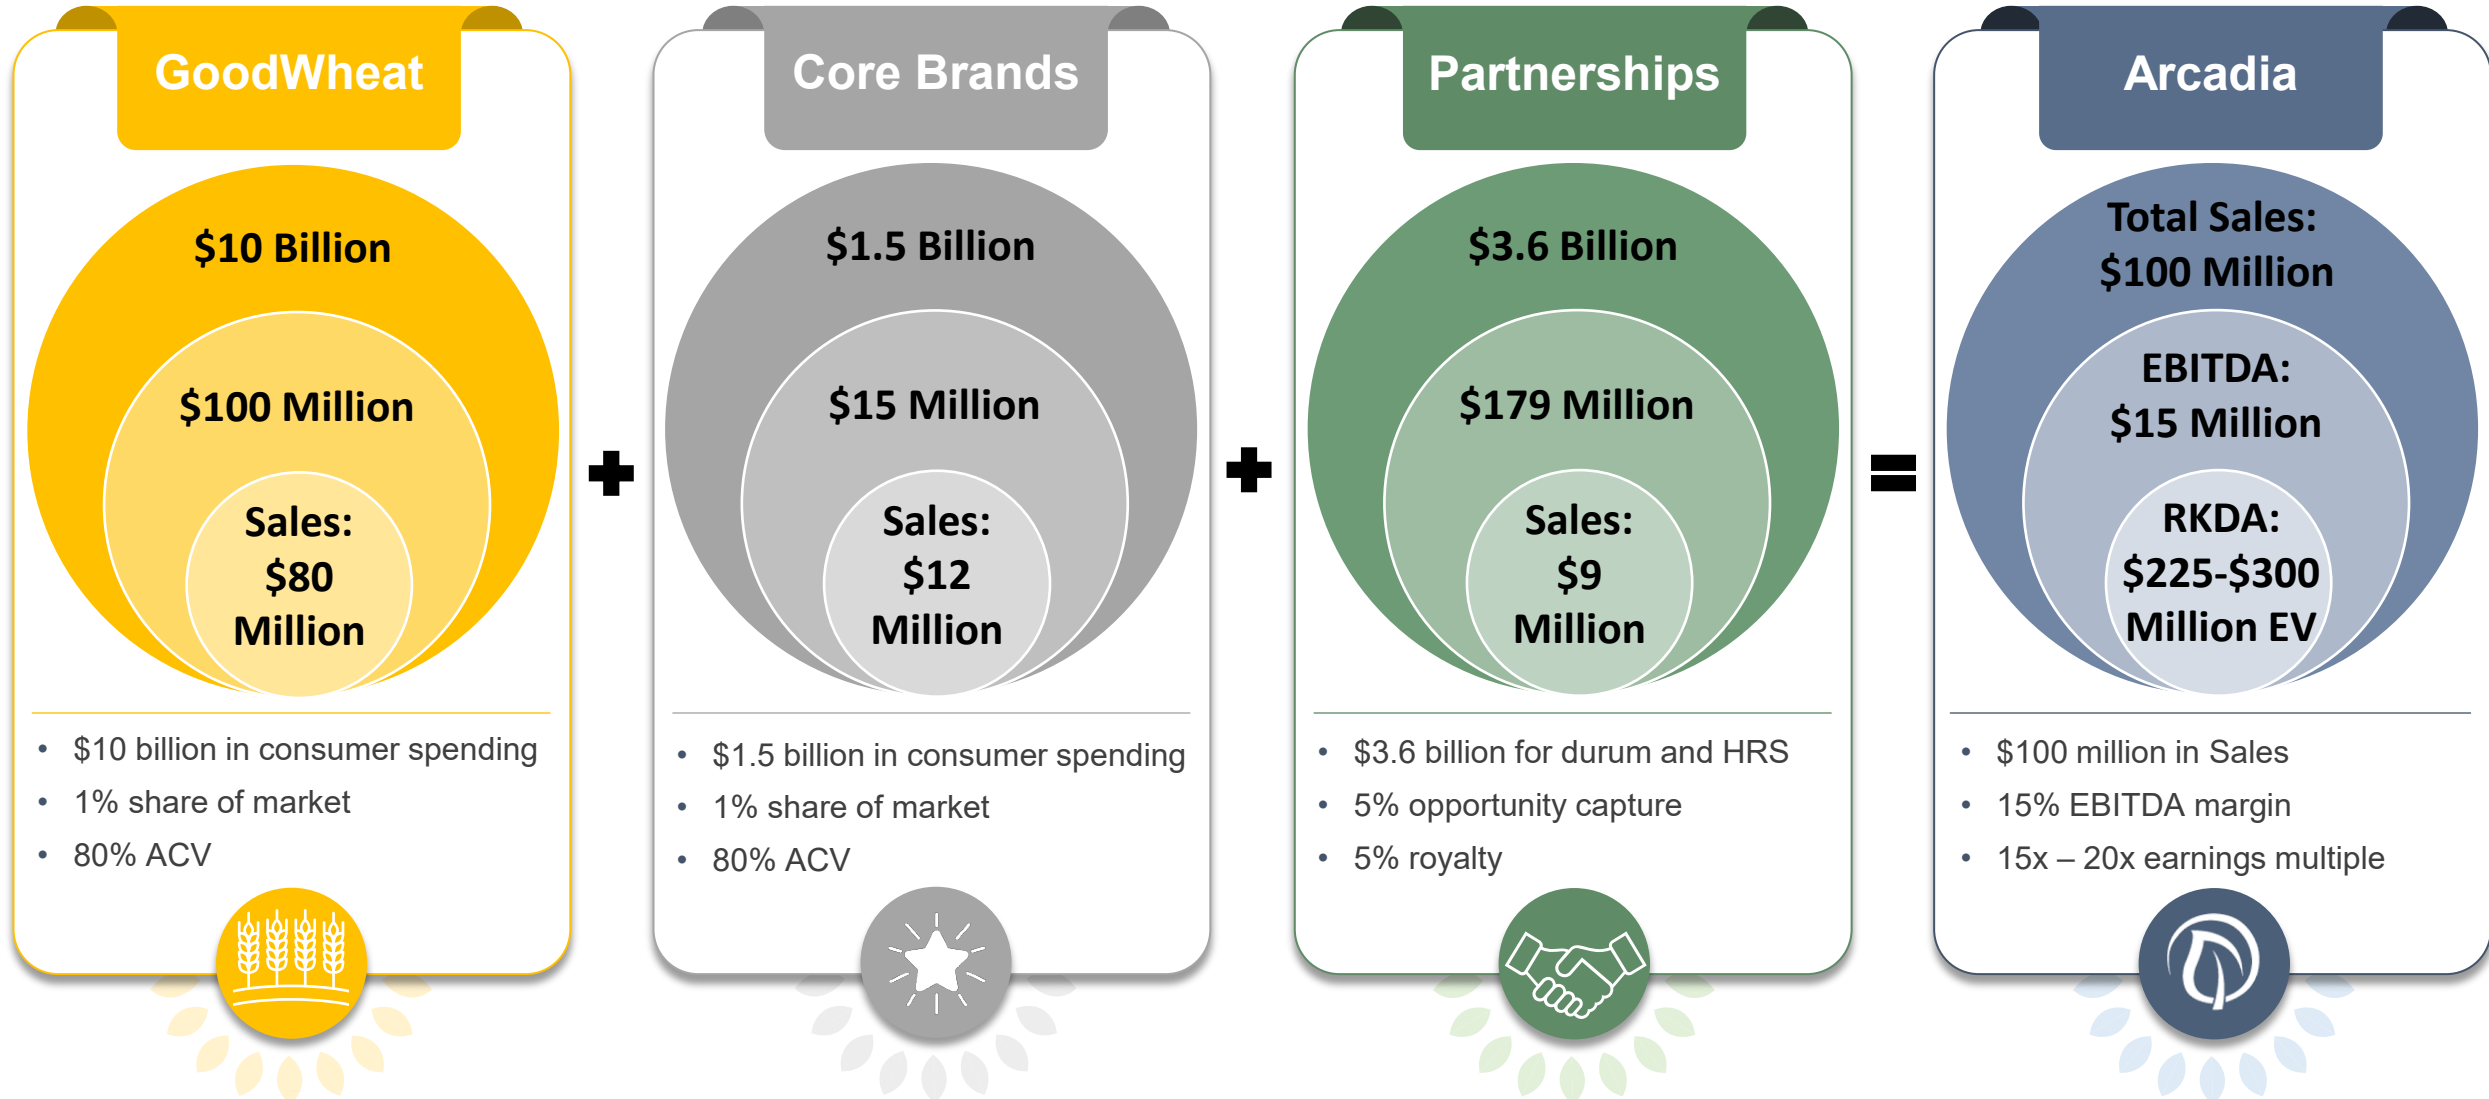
GoodWheat

$10 Billion

$100 Million

Sales: $80 Million

- $10 billion in consumer spending
- 1% share of market
- 80% ACV

+

Core Brands

$1.5 Billion

$15 Million

Sales: $12 Million

- $1.5 billion in consumer spending
- 1% share of market
- 80% ACV

+

Partnerships

$3.6 Billion

$179 Million

Sales: $9 Million

- $3.6 billion for durum and HRS
- 5% opportunity capture
- 5% royalty

=

Arcadia

Total Sales: $100 Million

EBITDA: $15 Million

RKDA: $225-$300 Million EV

- $100 million in Sales
- 15% EBITDA margin
- 15x – 20x earnings multiple